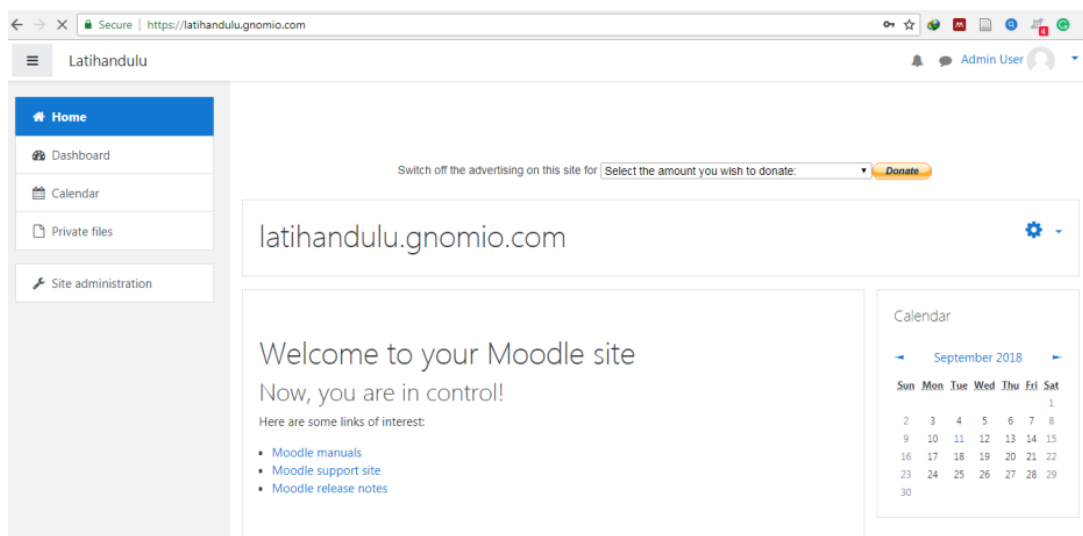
Secure | https://latihandulu.gnomio.com

Latihandulu

Admin User

Home
Dashboard
Calendar
Private files

Site administration

Switch off the advertising on this site for Select the amount you wish to donate: Donate

latihandulu.gnomio.com

Welcome to your Moodle site

Now, you are in control!

Here are some links of interest:

- Moodle manuals
- Moodle support site
- Moodle release notes

Calendar

September 2018

| Sun | Mon | Tue | Wed | Thu | Fri | Sat |
|---|---|---|---|---|---|---|
| | | | | | | 1 |
| 2 | 3 | 4 | 5 | 6 | 7 | 8 |
| 9 | 10 | 11 | 12 | 13 | 14 | 15 |
| 16 | 17 | 18 | 19 | 20 | 21 | 22 |
| 23 | 24 | 25 | 26 | 27 | 28 | 29 |
| 30 | | | | | | |